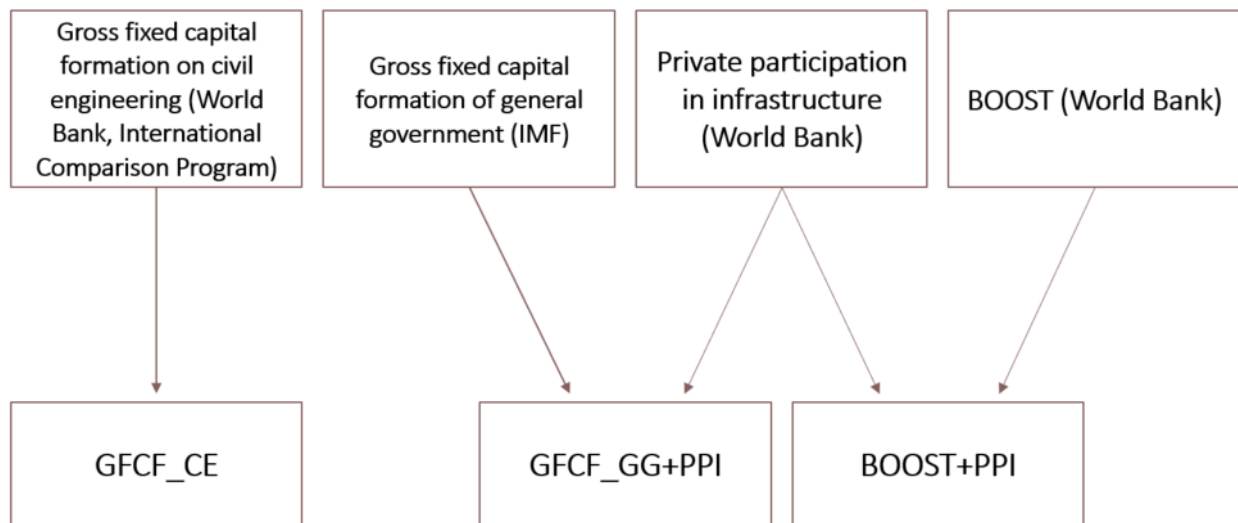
Gross fixed capital formation on civil engineering (World Bank, International Comparison Program)

Gross fixed capital formation of general government (IMF)

Private participation in infrastructure (World Bank)

BOOST (World Bank)

GFCF_CE

GFCF_GG+PPI

BOOST+PPI